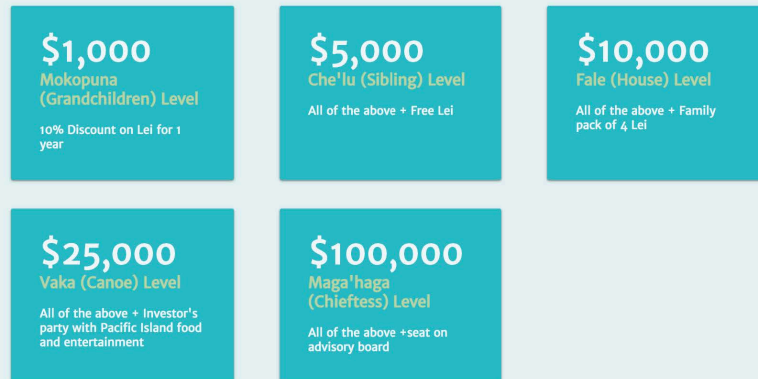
$1,000
Mokopuna (Grandchildren) Level

10% Discount on Lei for 1 year

$5,000
Che'lu (Sibling) Level

All of the above + Free Lei

$10,000
Fale (House) Level

All of the above + Family pack of 4 Lei

$25,000
Vaka (Canoe) Level

All of the above + Investor's party with Pacific Island food and entertainment

$100,000
Maga'haga (Chieftess) Level

All of the above +seat on advisory board